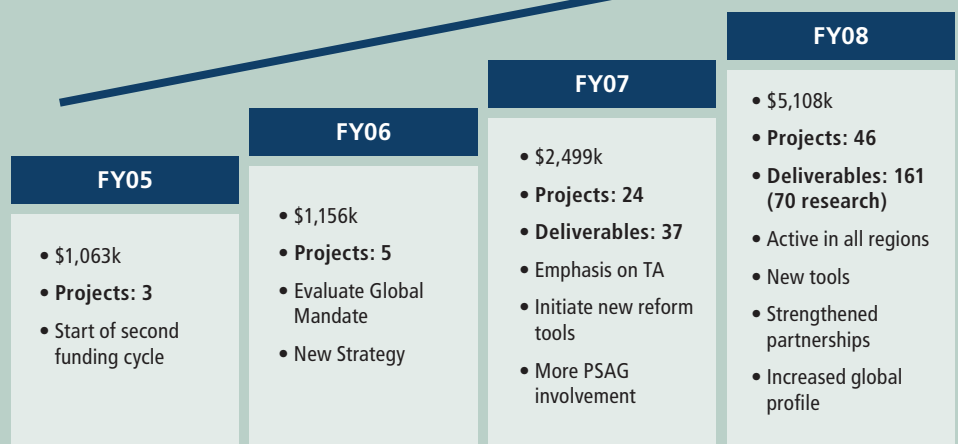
FY05

- $1,063k
- **Projects: 3**
- Start of second funding cycle

FY06

- $1,156k
- **Projects: 5**
- Evaluate Global Mandate
- New Strategy

FY07

- $2,499k
- **Projects: 24**
- **Deliverables: 37**
- Emphasis on TA
- Initiate new reform tools
- More PSAG involvement

FY08

- $5,108k
- **Projects: 46**
- **Deliverables: 161 (70 research)**
- Active in all regions
- New tools
- Strengthened partnerships
- Increased global profile